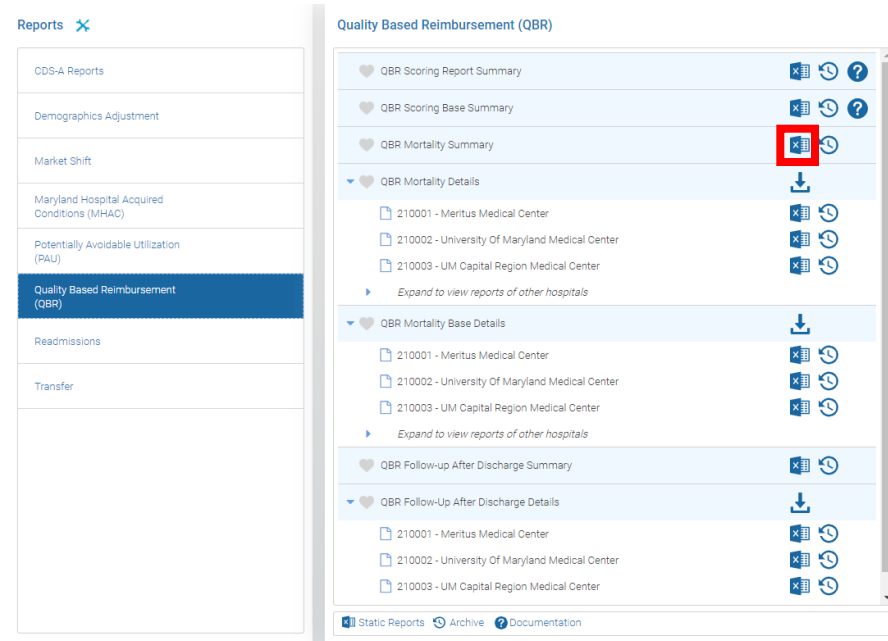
Reports

CDS-A Reports

Demographics Adjustment

Market Shift

Maryland Hospital Acquired Conditions (MHAC)

Potentially Avoidable Utilization (PAU)

Quality Based Reimbursement (QBR)

Readmissions

Transfer

Quality Based Reimbursement (QBR)

QBR Scoring Report Summary

QBR Scoring Base Summary

QBR Mortality Summary

QBR Mortality Details

210001 - Meritus Medical Center

210002 - University Of Maryland Medical Center

210003 - UM Capital Region Medical Center

Expand to view reports of other hospitals

QBR Mortality Base Details

210001 - Meritus Medical Center

210002 - University Of Maryland Medical Center

210003 - UM Capital Region Medical Center

Expand to view reports of other hospitals

QBR Follow-up After Discharge Summary

QBR Follow-Up After Discharge Details

210001 - Meritus Medical Center

210002 - University Of Maryland Medical Center

210003 - UM Capital Region Medical Center

Static Reports Archive Documentation